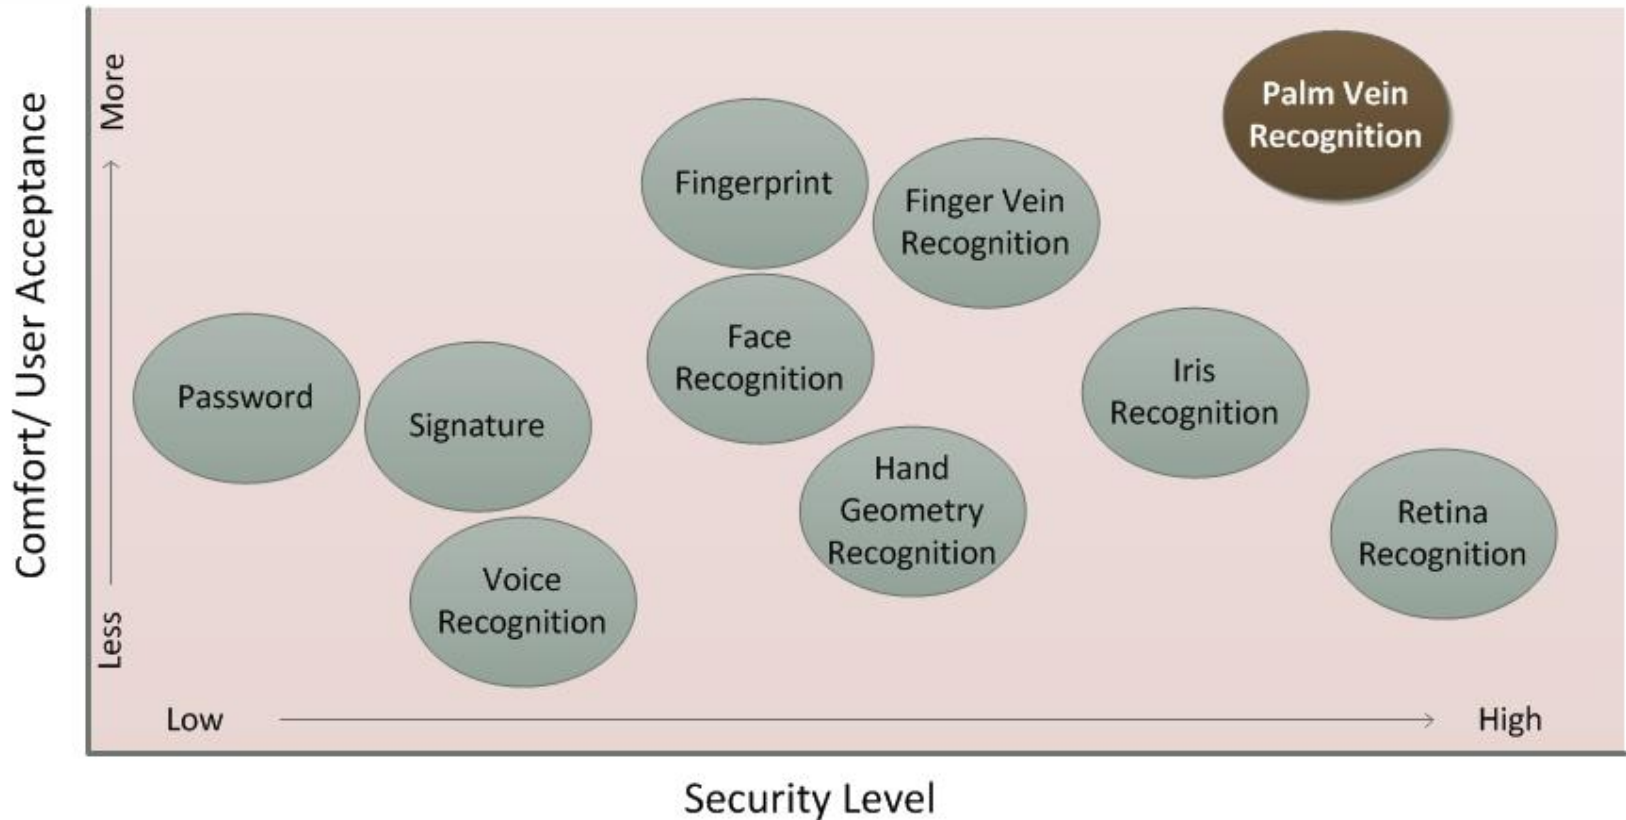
Comfort/ User Acceptance

More

Less

Palm Vein Recognition

Fingerprint

Finger Vein Recognition

Face Recognition

Password

Signature

Iris Recognition

Hand Geometry Recognition

Retina Recognition

Voice Recognition

Low

High

Security Level